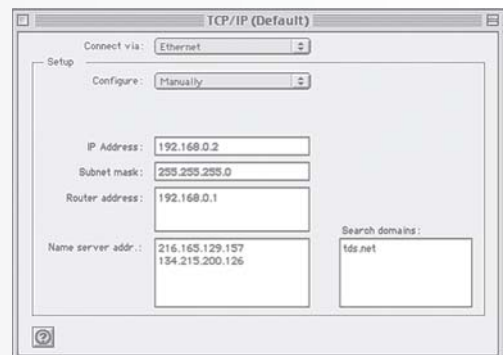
TCP/IP (Default)

Connect via: Ethernet

Setup

Configure: Manually

IP Address: 192.168.0.2

Subnet mask: 255.255.255.0

Router address: 192.168.0.1

Name server addr.: 216.165.129.157
134.215.200.126

Search domains:
tds.net

?